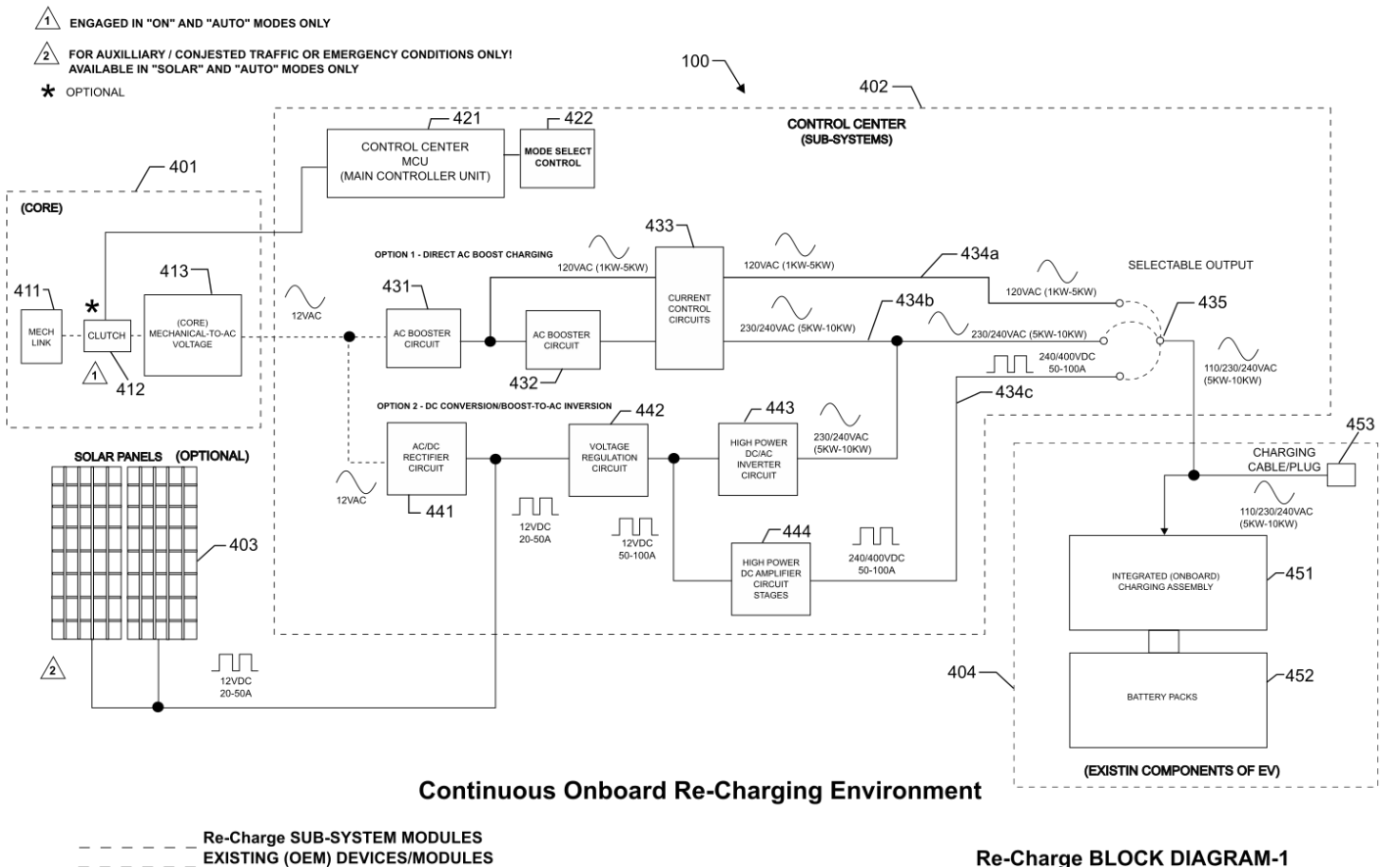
1 ENGAGED IN "ON" AND "AUTO" MODES ONLY

2 FOR AUXILLIARY / CONJESTED TRAFFIC OR EMERGENCY CONDITIONS ONLY! AVAILABLE IN "SOLAR" AND "AUTO" MODES ONLY

* OPTIONAL

100

402

CONTROL CENTER (SUB-SYSTEMS)

421

CONTROL CENTER MCU (MAIN CONTROLLER UNIT)

422

MODE SELECT CONTROL

401

(CORE)

411

MECH LINK

*

CLUTCH

1

412

413

(CORE) MECHANICAL-TO-AC VOLTAGE

12VAC

OPTION 1 - DIRECT AC BOOST CHARGING

120VAC (1KW-5KW)

433

CURRENT CONTROL CIRCUITS

120VAC (1KW-5KW)

434a

120VAC (1KW-5KW)

SELECTABLE OUTPUT

431

AC BOOSTER CIRCUIT

AC BOOSTER CIRCUIT

432

230/240VAC (5KW-10KW)

434b

230/240VAC (5KW-10KW)

435

240/400VDC 50-100A

110/230/240VAC (5KW-10KW)

434c

OPTION 2 - DC CONVERSION/BOOST-TO-AC INVERSION

442

443

AC/DC RECTIFIER CIRCUIT

441

12VAC

VOLTAGE REGULATION CIRCUIT

HIGH POWER DC/AC INVERTER CIRCUIT

230/240VAC (5KW-10KW)

12VDC 20-50A

12VDC 50-100A

444

HIGH POWER DC AMPLIFIER CIRCUIT STAGES

240/400VDC 50-100A

SOLAR PANELS (OPTIONAL)

403

2

12VDC 20-50A

453

CHARGING CABLE/PLUG

110/230/240VAC (5KW-10KW)

INTEGRATED (ONBOARD) CHARGING ASSEMBLY

451

404

BATTERY PACKS

452

(EXISTIN COMPONENTS OF EV)

Continuous Onboard Re-Charging Environment

Re-Charge SUB-SYSTEM MODULES
EXISTING (OEM) DEVICES/MODULES

Re-Charge BLOCK DIAGRAM-1